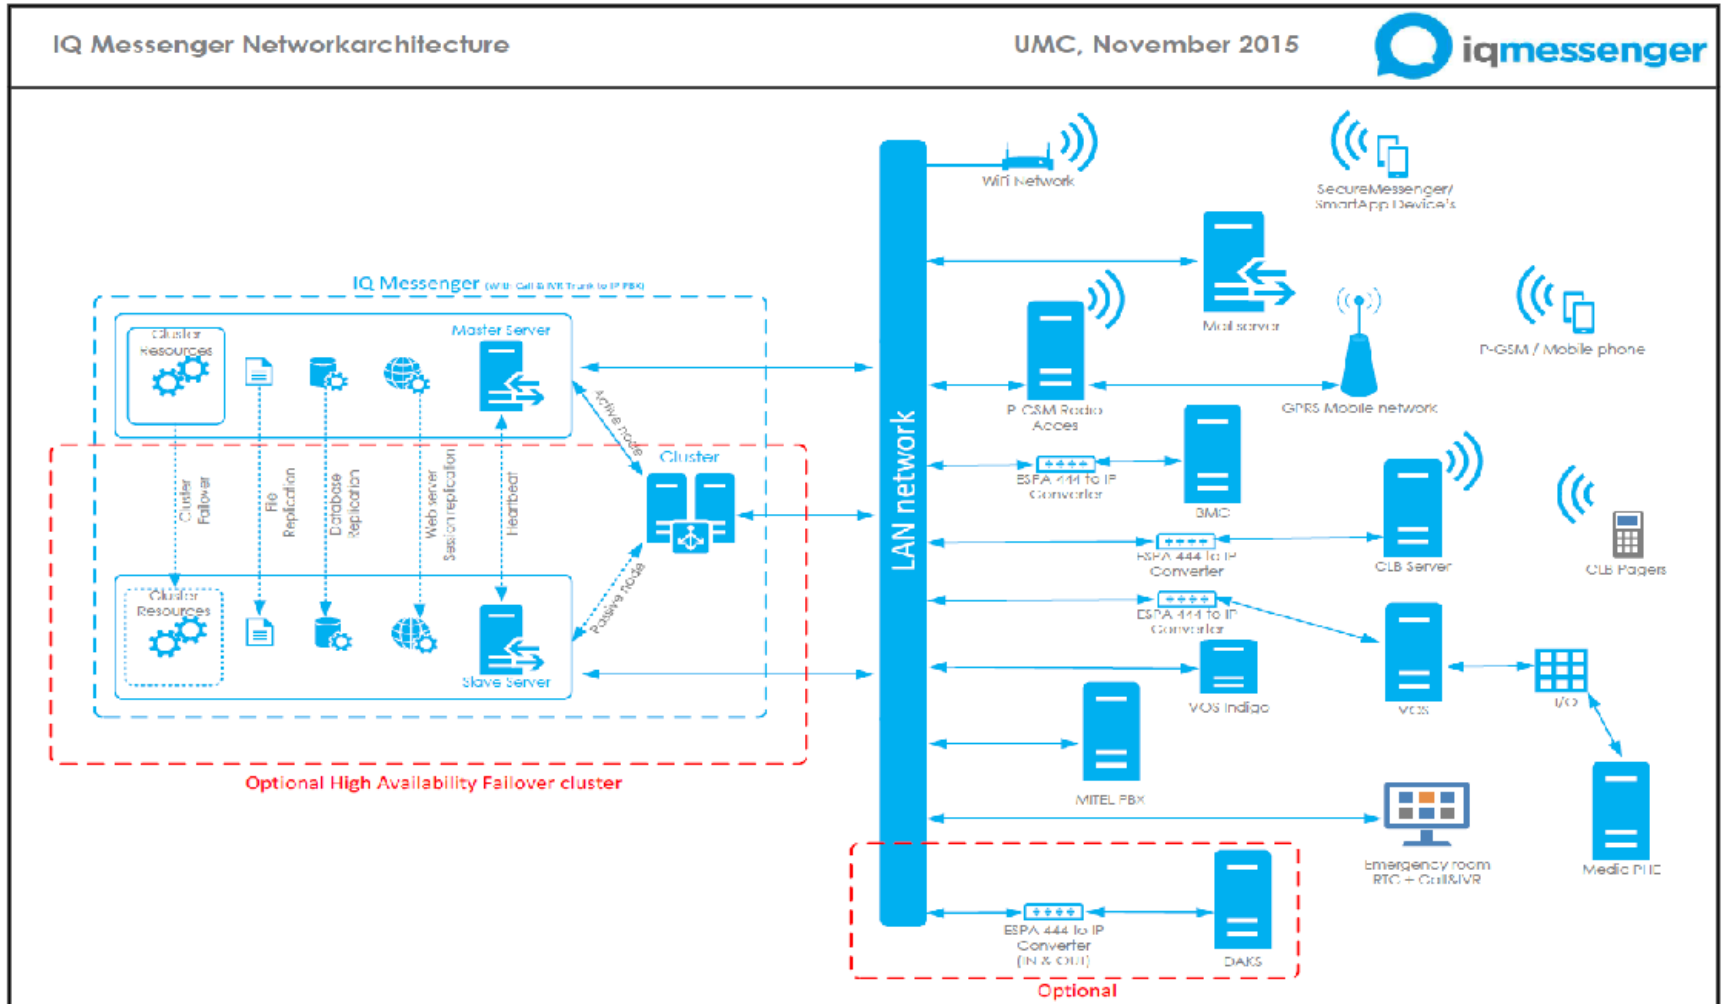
IQ Messenger Networkarchitecture

UMC, November 2015

iqmessenger

IQ Messenger (with Call & IVR Trunk to IP PBX)

Cluster Resources

Master Server

Active node

Cluster

Cluster Failover

File Replication

Database Replication

Web server Session replication

Heartbeat

Passive node

Cluster Resources

Slave Server

Optional High Availability Failover cluster

LAN network

Wifi Network

SecureMessenger/ SmartApp Device's

Mail server

P-GSM Radio Acces

GPRS Mobile network

P-GSM / Mobile phone

ESPA 444 to IP Converter

BMC

ESPA 444 to IP Converter

CLB Server

CLB Pagers

ESPA 444 to IP Converter

VCS

VOS Indigo

I/O

MITEL PBX

Emergency room RTC + Call&IVR

Medic PLC

ESPA 444 to IP Converter (IN & OUT)

DAKS

Optional